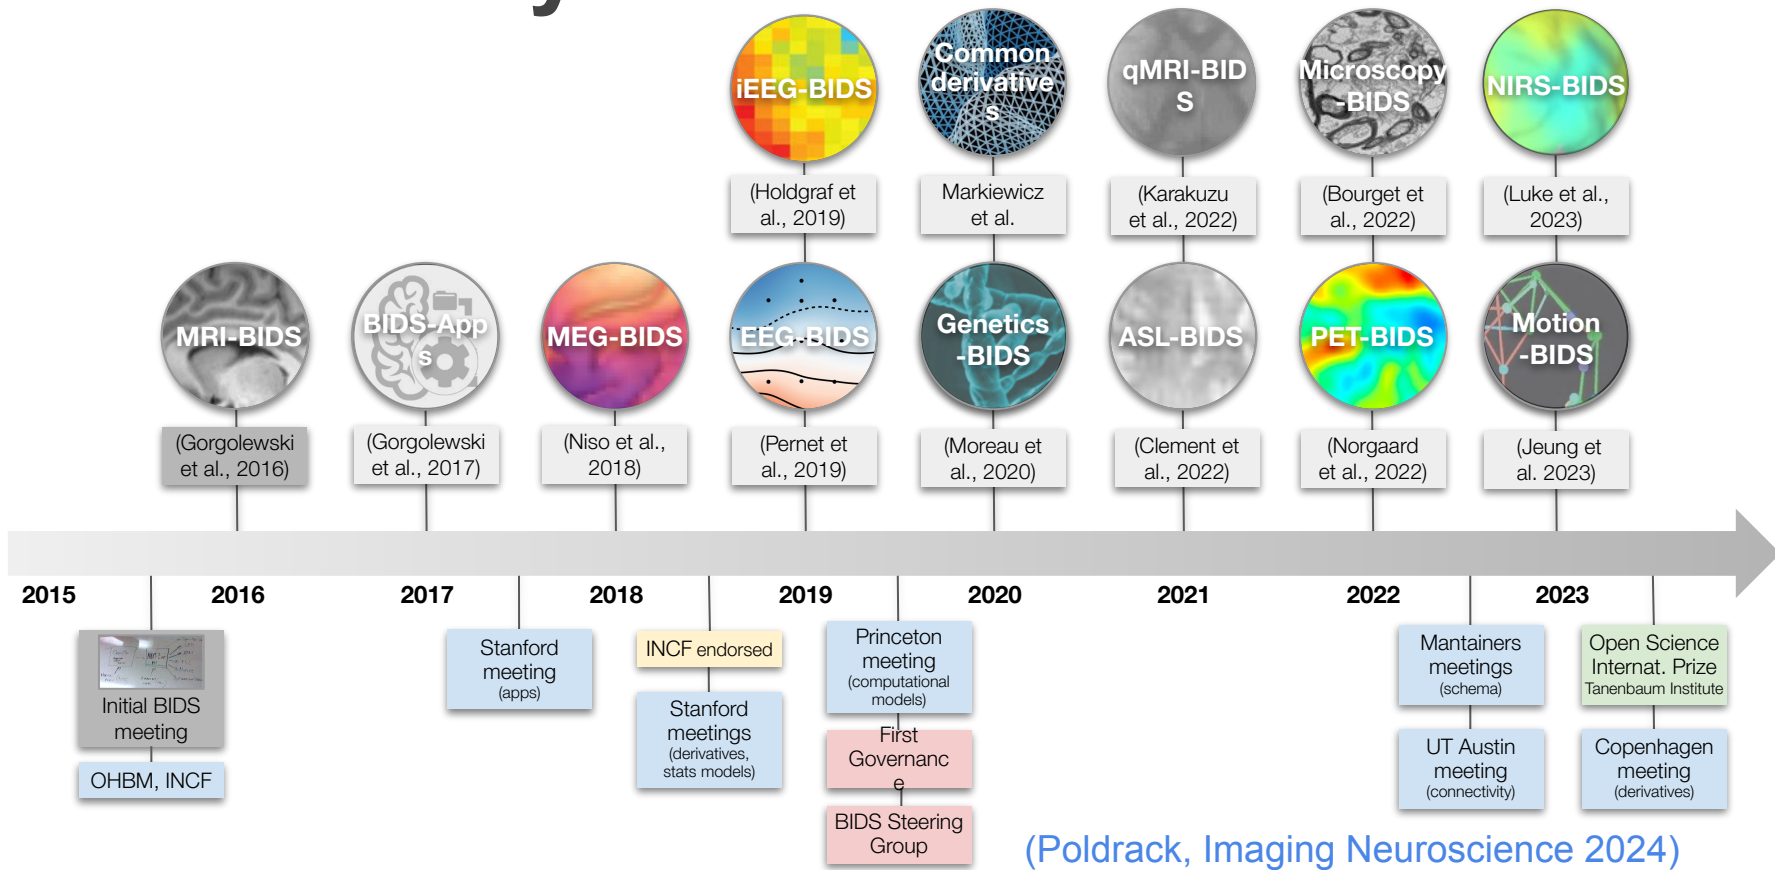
iEEG-BIDS

(Holdgraf et al., 2019)

Common derivative s

Markiewicz et al.

qMRI-BID S

(Karakuzu et al., 2022)

Microscopy -BIDS

(Bourget et al., 2022)

NIRS-BIDS

(Luke et al., 2023)

MRI-BIDS

(Gorgolewski et al., 2016)

BIDS-App s

(Gorgolewski et al., 2017)

MEG-BIDS

(Niso et al., 2018)

EEG-BIDS

(Pernet et al., 2019)

Genetics -BIDS

(Moreau et al., 2020)

ASL-BIDS

(Clement et al., 2022)

PET-BIDS

(Norgaard et al., 2022)

Motion -BIDS

(Jeung et al. 2023)

2015 2016 2017 2018 2019 2020 2021 2022 2023

Initial BIDS meeting

OHBM, INCF

Stanford meeting (apps)

INCF endorsed

Stanford meetings (derivatives, stats models)

Princeton meeting (computational models)

First Governanc e

BIDS Steering Group

Mantainers meetings (schema)

UT Austin meeting (connectivity)

Open Science Internat. Prize Tanenbaum Institute

Copenhagen meeting (derivatives)

(Poldrack, Imaging Neuroscience 2024)